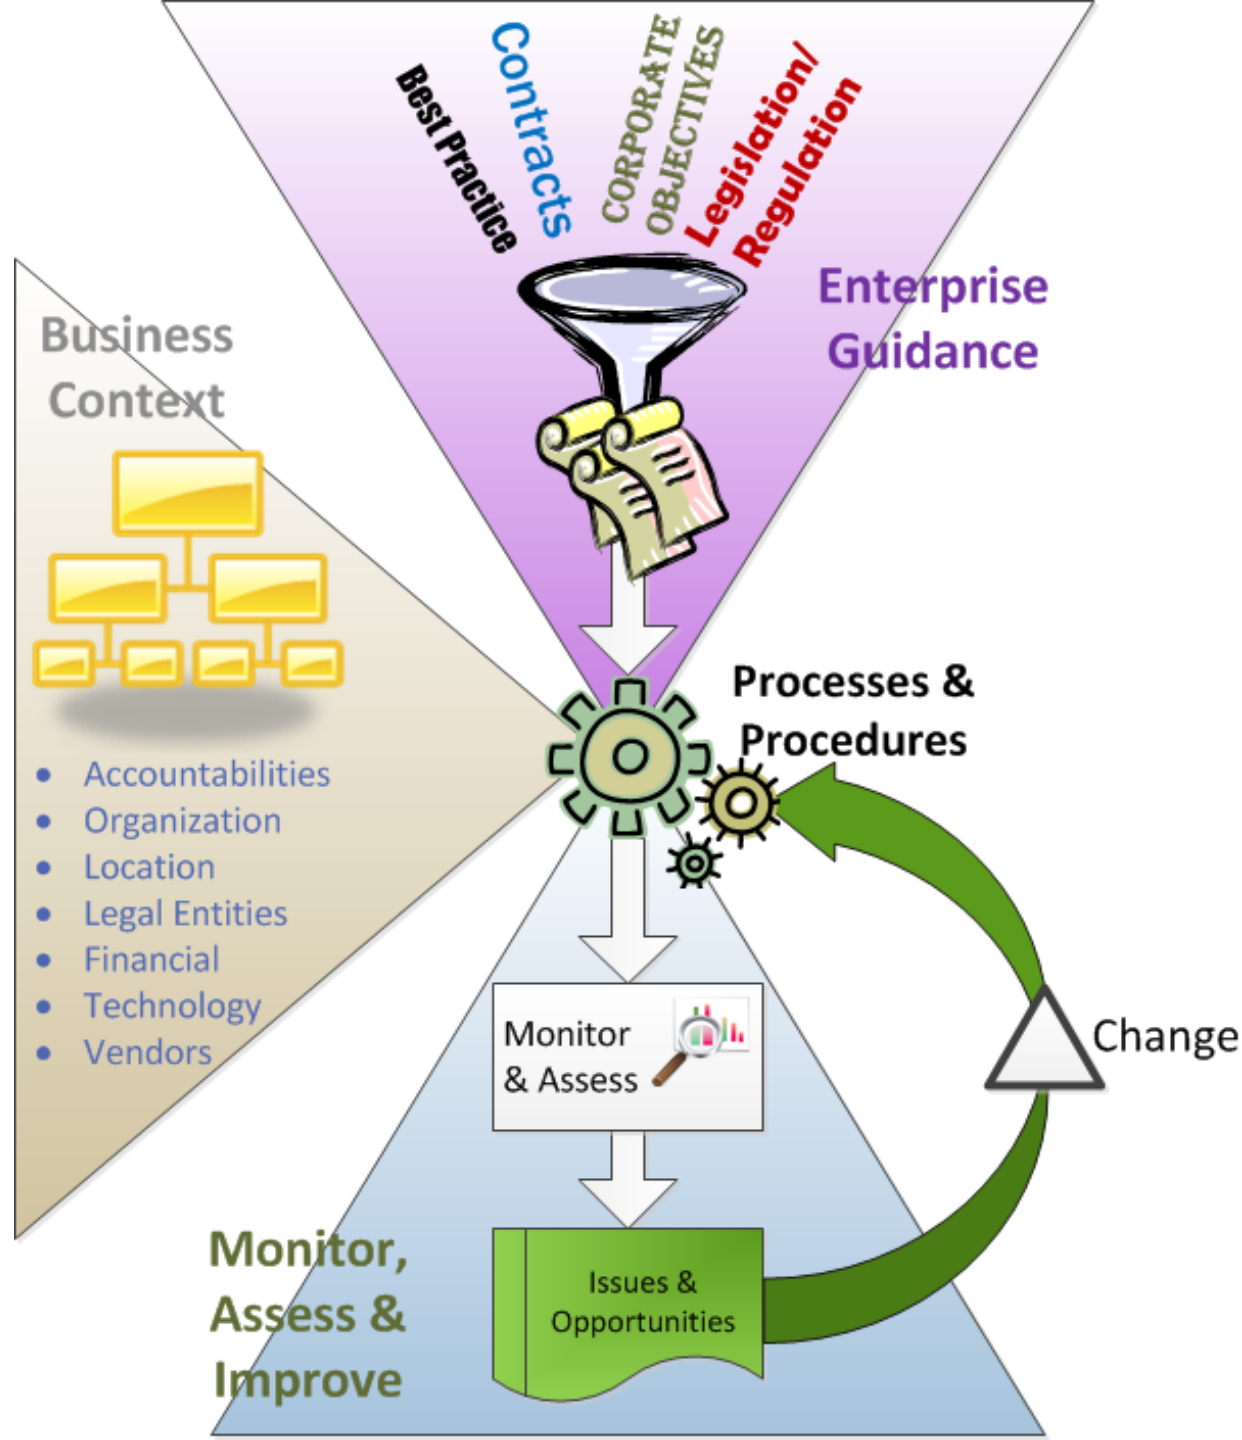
Best Practice

Contracts

CORPORATE OBJECTIVES

Legislation/ Regulation

Enterprise Guidance

Business Context

- Accountabilities
- Organization
- Location
- Legal Entities
- Financial
- Technology
- Vendors

Processes & Procedures

Monitor & Assess

Change

Issues & Opportunities

Monitor, Assess & Improve